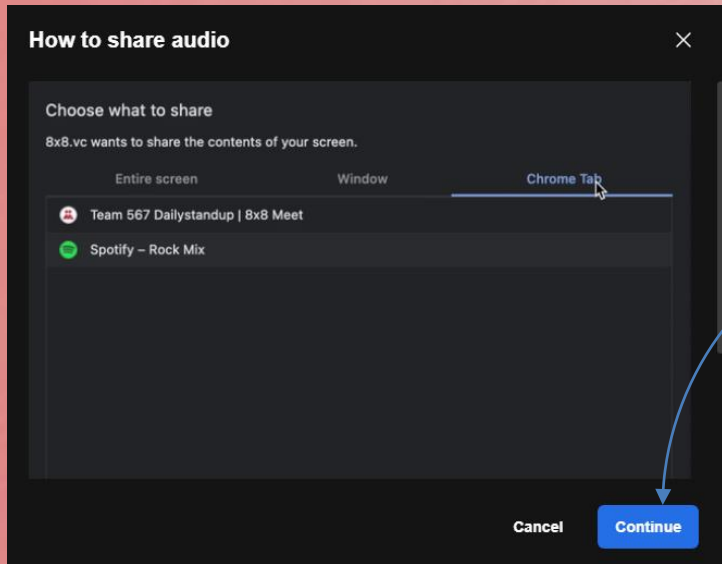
How to share audio

×

Choose what to share

8x8.vc wants to share the contents of your screen.

Entire screen

Window

Chrome Tab

Team 567 Dailystandup | 8x8 Meet

Spotify – Rock Mix

Cancel

Continue